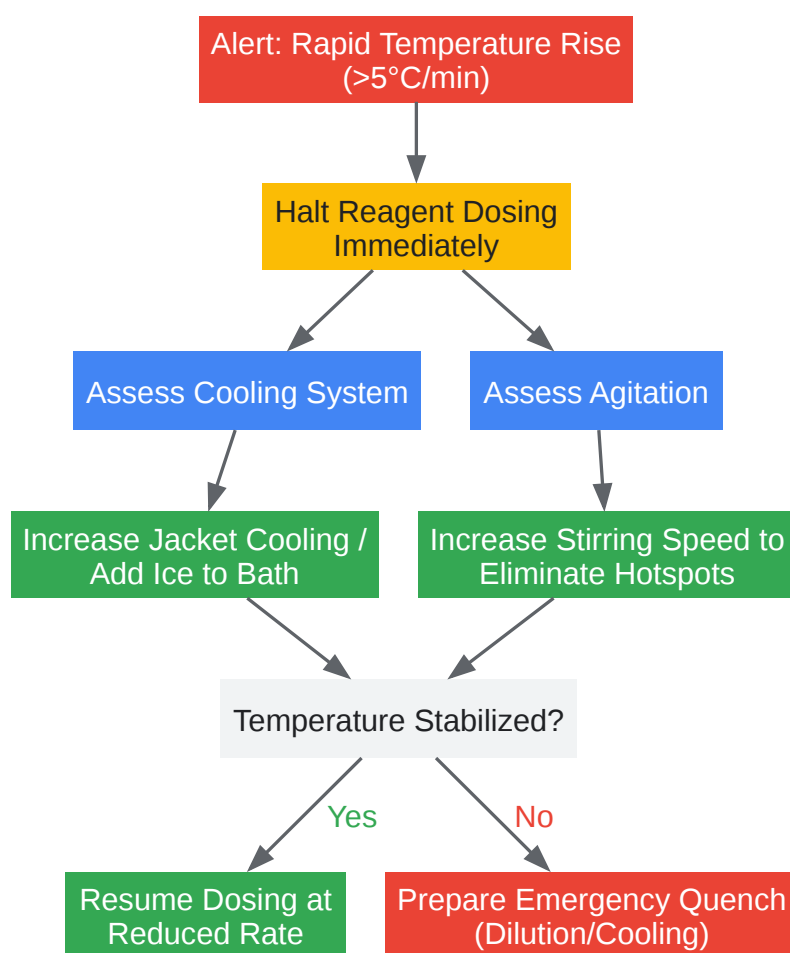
Alert: Rapid Temperature Rise (>5°C/min)

Halt Reagent Dosing Immediately

Assess Cooling System

Assess Agitation

Increase Jacket Cooling / Add Ice to Bath

Increase Stirring Speed to Eliminate Hotspots

Temperature Stabilized?

Yes

No

Resume Dosing at Reduced Rate

Prepare Emergency Quench (Dilution/Cooling)